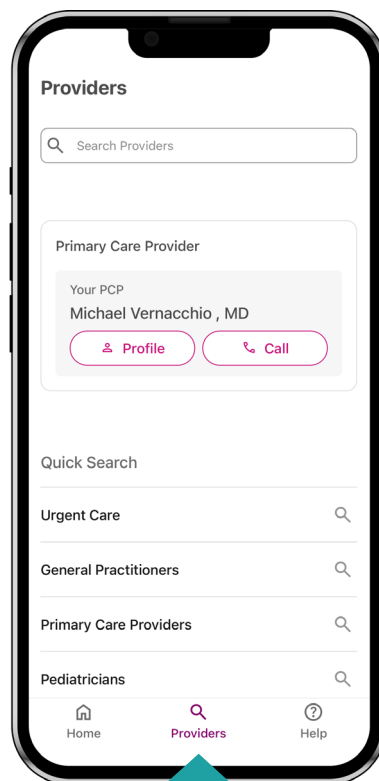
Providers

Search Providers

Primary Care Provider

Your PCP

Michael Vernacchio , MD

Profile

Call

Quick Search

Urgent Care

General Practitioners

Primary Care Providers

Pediatricians

Home

Providers

Help